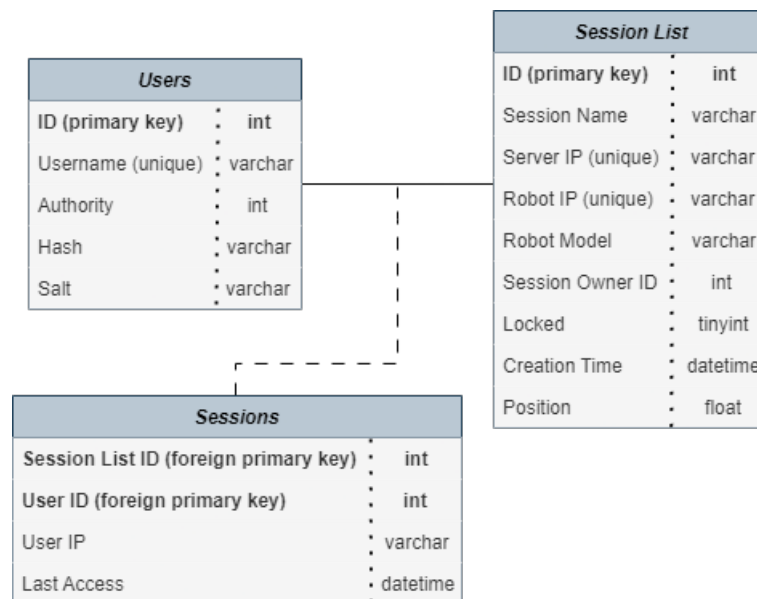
Users

| ID (primary key) | int |
|---|---|
| Username (unique) | varchar |
| Authority | int |
| Hash | varchar |
| Salt | varchar |

Session List

| ID (primary key) | int |
|---|---|
| Session Name | varchar |
| Server IP (unique) | varchar |
| Robot IP (unique) | varchar |
| Robot Model | varchar |
| Session Owner ID | int |
| Locked | tinyint |
| Creation Time | datetime |
| Position | float |

Sessions

| Session List ID (foreign primary key) | int |
|---|---|
| User ID (foreign primary key) | int |
| User IP | varchar |
| Last Access | datetime |